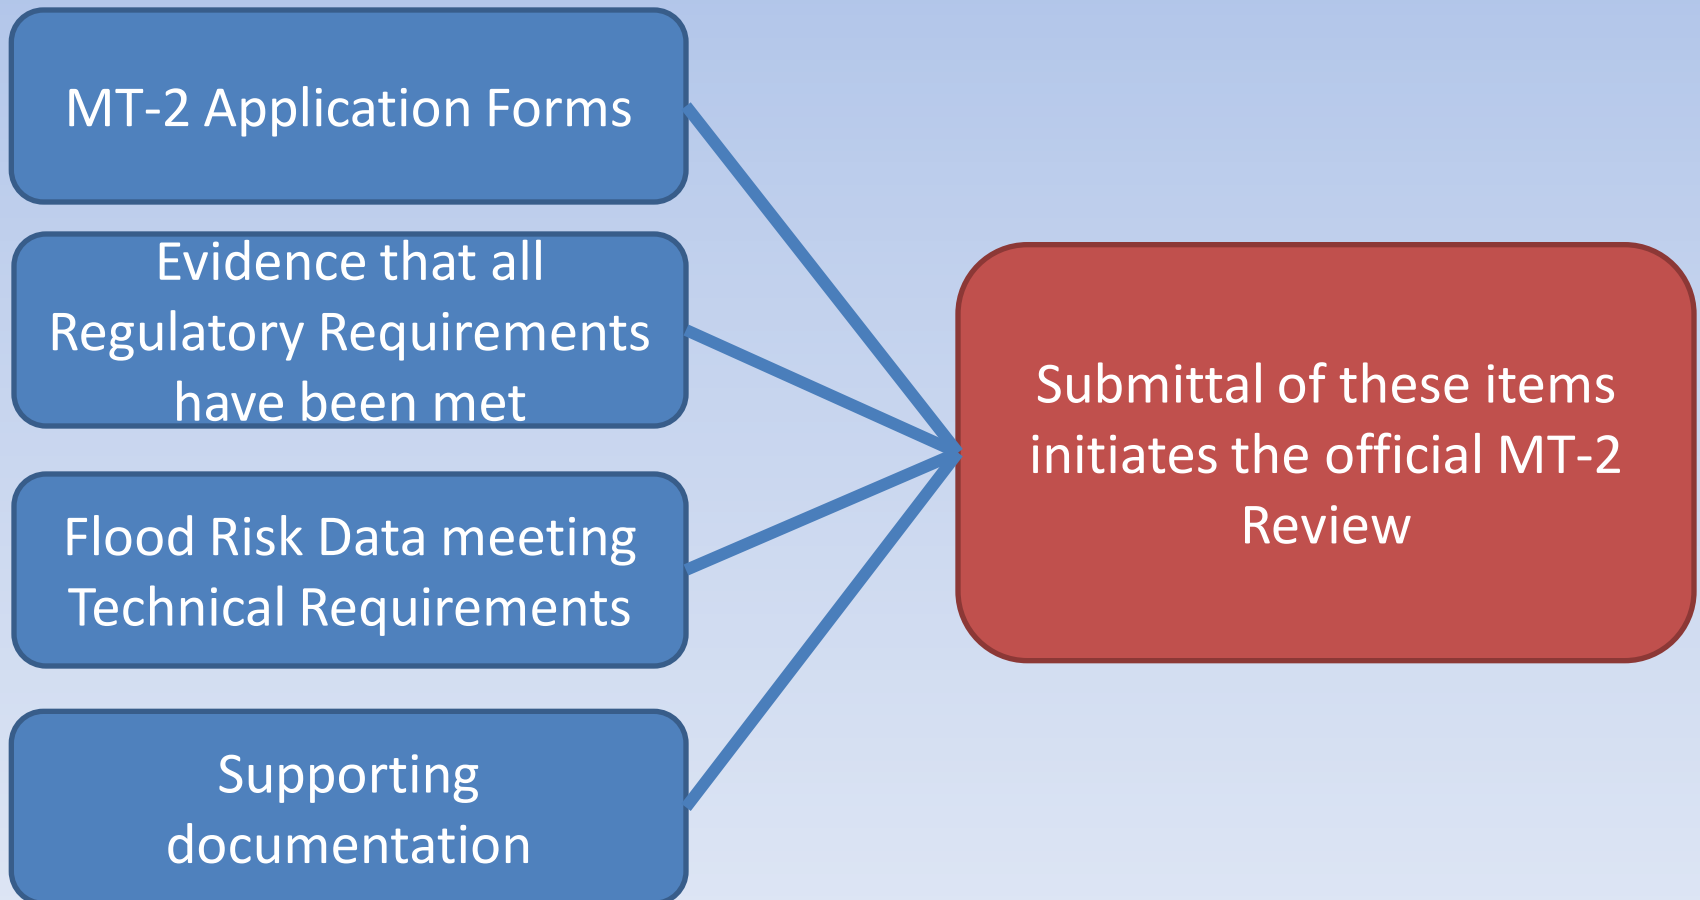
MT-2 Application Forms

Evidence that all Regulatory Requirements have been met

Flood Risk Data meeting Technical Requirements

Supporting documentation

Submittal of these items initiates the official MT-2 Review